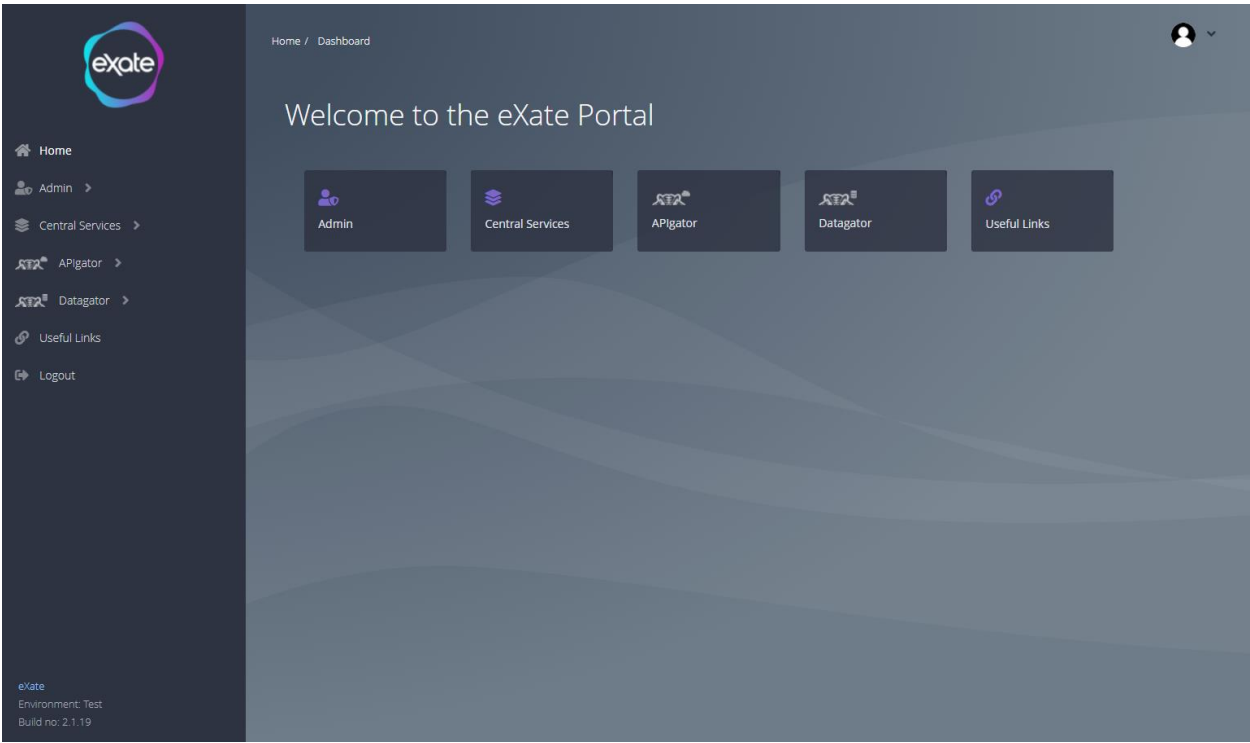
exate

Home

Admin >

Central Services >

APIgator >

Datagator >

Useful Links

Logout

eXate
Environment: Test
Build no: 2.1.19

Home / Dashboard

Welcome to the eXate Portal

Admin

Central Services

APIgator

Datagator

Useful Links